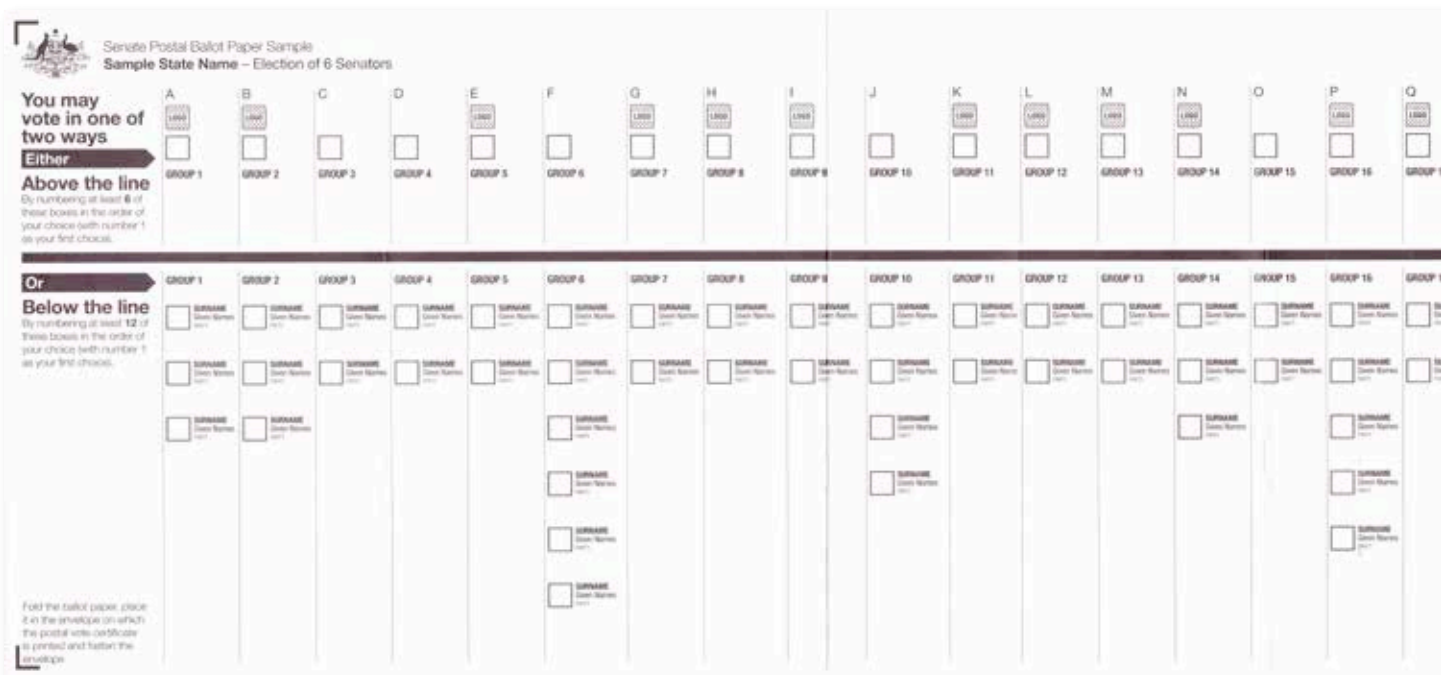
Senate Postal Ballot Paper Sample
**Sample State Name** – Election of 6 Senators

You may vote in one of two ways

Either

Above the line
By numbering at least 6 of these boxes in the order of your choice (with number 1 as your first choice).

| A | B | C | D | E | F | G | H | I | J | K | L | M | N | O | P | Q |
|---|---|---|---|---|---|---|---|---|---|---|---|---|---|---|---|---|
| LOGO | LOGO | | | LOGO | | LOGO | LOGO | LOGO | | LOGO | LOGO | LOGO | LOGO | | LOGO | LOGO |
| GROUP 1 | GROUP 2 | GROUP 3 | GROUP 4 | GROUP 5 | GROUP 6 | GROUP 7 | GROUP 8 | GROUP 9 | GROUP 10 | GROUP 11 | GROUP 12 | GROUP 13 | GROUP 14 | GROUP 15 | GROUP 16 | GROUP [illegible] |

Or

Below the line
By numbering at least 12 of these boxes in the order of your choice (with number 1 as your first choice).

| GROUP 1 | GROUP 2 | GROUP 3 | GROUP 4 | GROUP 5 | GROUP 6 | GROUP 7 | GROUP 8 | GROUP 9 | GROUP 10 | GROUP 11 | GROUP 12 | GROUP 13 | GROUP 14 | GROUP 15 | GROUP 16 | GROUP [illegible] |
|---|---|---|---|---|---|---|---|---|---|---|---|---|---|---|---|---|
| SURNAME Given Names PARTY | SURNAME Given Names PARTY | SURNAME Given Names PARTY | SURNAME Given Names PARTY | SURNAME Given Names PARTY | SURNAME Given Names PARTY | SURNAME Given Names PARTY | SURNAME Given Names PARTY | SURNAME Given Names PARTY | SURNAME Given Names PARTY | SURNAME Given Names PARTY | SURNAME Given Names PARTY | SURNAME Given Names PARTY | SURNAME Given Names PARTY | SURNAME Given Names PARTY | SURNAME Given Names PARTY | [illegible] |
| SURNAME Given Names PARTY | SURNAME Given Names PARTY | SURNAME Given Names PARTY | SURNAME Given Names PARTY | SURNAME Given Names PARTY | SURNAME Given Names PARTY | SURNAME Given Names PARTY | SURNAME Given Names PARTY | SURNAME Given Names PARTY | SURNAME Given Names PARTY | SURNAME Given Names PARTY | SURNAME Given Names PARTY | SURNAME Given Names PARTY | SURNAME Given Names PARTY | SURNAME Given Names PARTY | SURNAME Given Names PARTY | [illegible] |
| SURNAME Given Names PARTY | SURNAME Given Names PARTY | | | | SURNAME Given Names PARTY | | | | SURNAME Given Names PARTY | | | | SURNAME Given Names PARTY | | SURNAME Given Names PARTY | |
| | | | | | SURNAME Given Names PARTY | | | | SURNAME Given Names PARTY | | | | | | SURNAME Given Names PARTY | |
| | | | | | SURNAME Given Names PARTY | | | | | | | | | | SURNAME Given Names PARTY | |
| | | | | | SURNAME Given Names PARTY | | | | | | | | | | | |

Fold the ballot paper, place it in the envelope on which the postal vote certificate is printed and fasten the envelope.